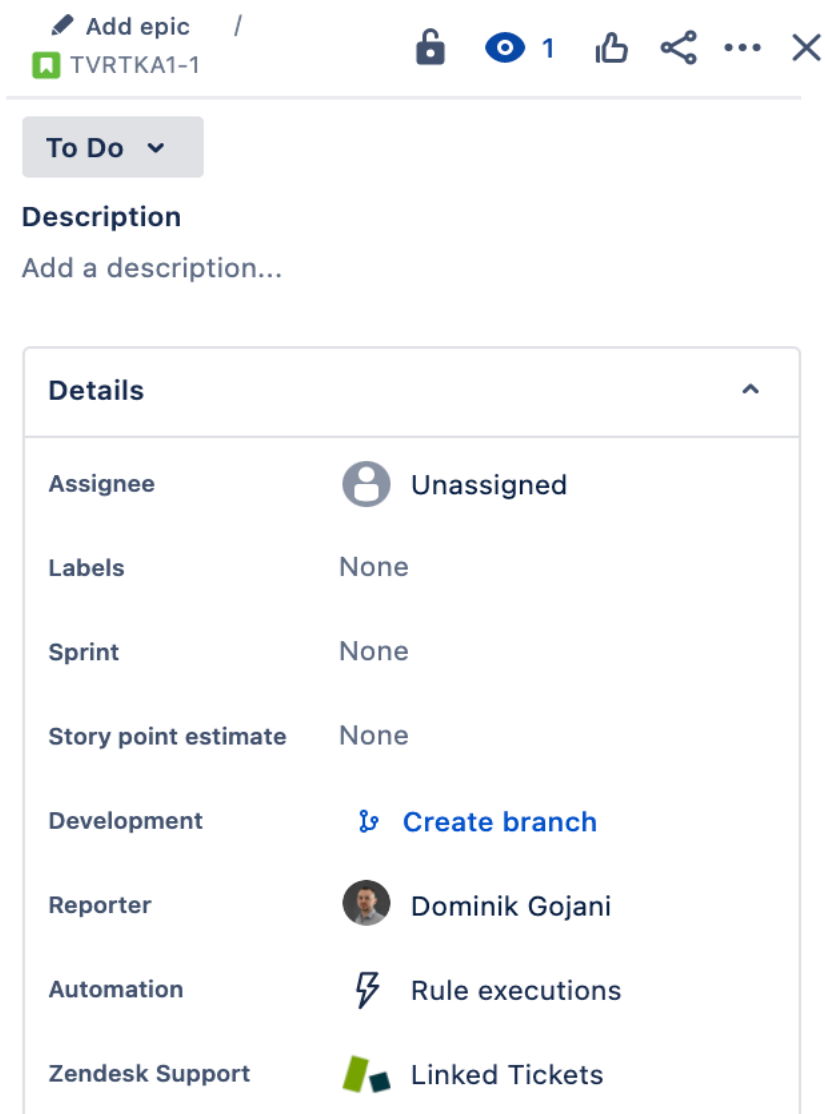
Add epic /
TVRTKA1-1

1

To Do

Description

Add a description...

Details

| Assignee | Unassigned |
|---|---|
| Labels | None |
| Sprint | None |
| Story point estimate | None |
| Development | Create branch |
| Reporter | Dominik Gojani |
| Automation | Rule executions |
| Zendesk Support | Linked Tickets |